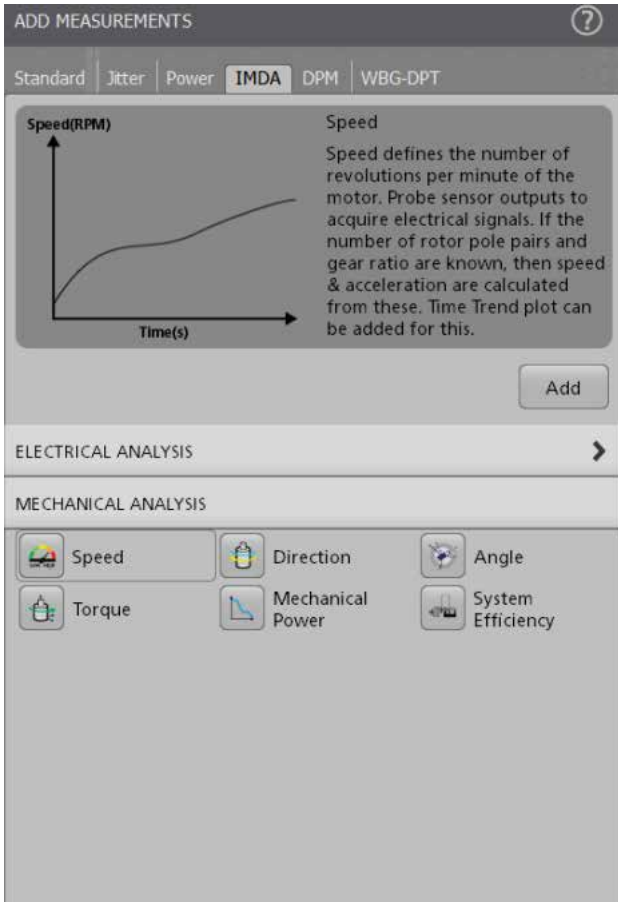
ADD MEASUREMENTS

Standard | Jitter | Power | IMDA | DPM | WBG-DPT

Speed(RPM)

Time(s)

Speed

Speed defines the number of revolutions per minute of the motor. Probe sensor outputs to acquire electrical signals. If the number of rotor pole pairs and gear ratio are known, then speed & acceleration are calculated from these. Time Trend plot can be added for this.

Add

ELECTRICAL ANALYSIS

MECHANICAL ANALYSIS

Speed
Direction
Angle
Torque
Mechanical Power
System Efficiency